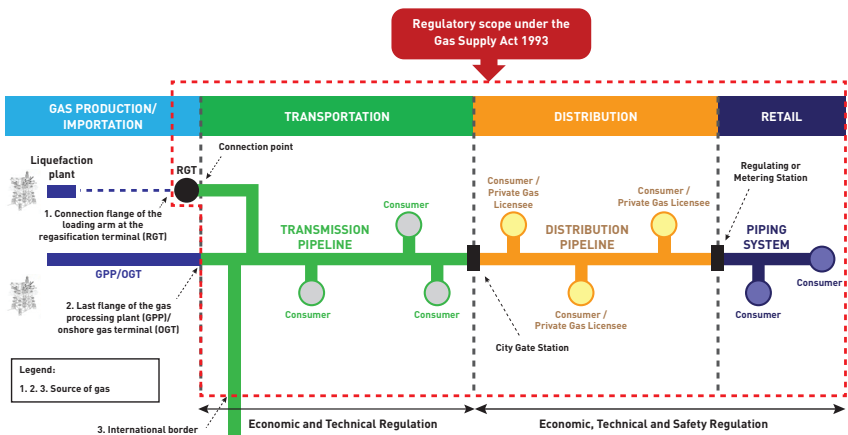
Regulatory scope under the Gas Supply Act 1993

GAS PRODUCTION/ IMPORTATION

TRANSPORTATION

DISTRIBUTION

RETAIL

Liquefaction plant

RGT

Connection point

1. Connection flange of the loading arm at the regasification terminal (RGT)

Consumer

TRANSMISSION PIPELINE

Consumer / Private Gas Licensee

Consumer / Private Gas Licensee

DISTRIBUTION PIPELINE

Regulating or Metering Station

PIPING SYSTEM

GPP/OGT

Consumer

Consumer

Consumer / Private Gas Licensee

Consumer

Consumer

2. Last flange of the gas processing plant (GPP)/ onshore gas terminal (OGT)

City Gate Station

Legend:

1. 2. 3. Source of gas

3. International border

Economic and Technical Regulation

Economic, Technical and Safety Regulation